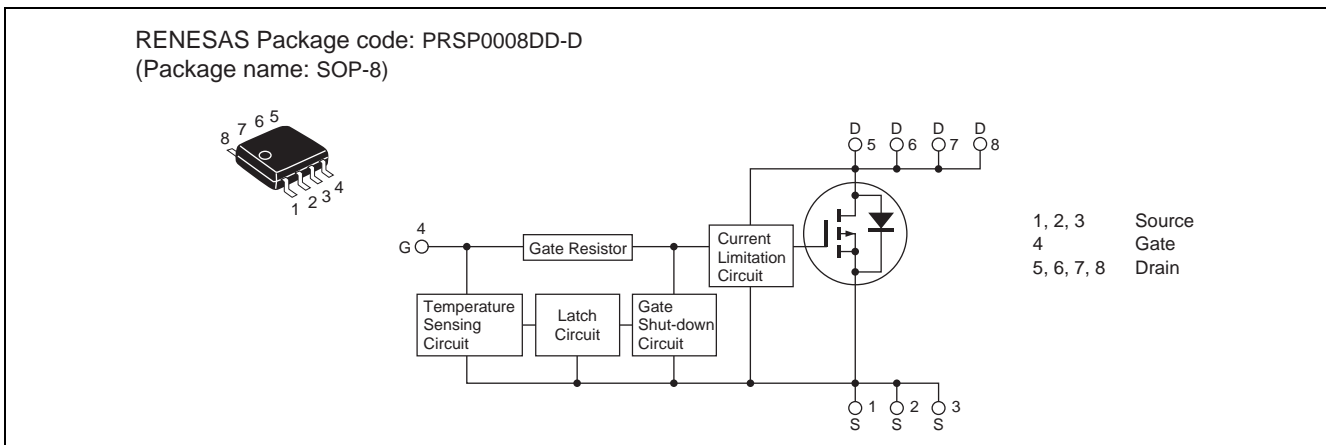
RENESAS Package code: PRSP0008DD-D
(Package name: SOP-8)

8 7 6 5

1 2 3 4

D 5 D 6 D 7 D 8

4
G

Gate Resistor

Current Limitation Circuit

Temperature Sensing Circuit

Latch Circuit

Gate Shut-down Circuit

1 S 2 S 3 S

| | |
|---|---|
| 1, 2, 3 | Source |
| 4 | Gate |
| 5, 6, 7, 8 | Drain |